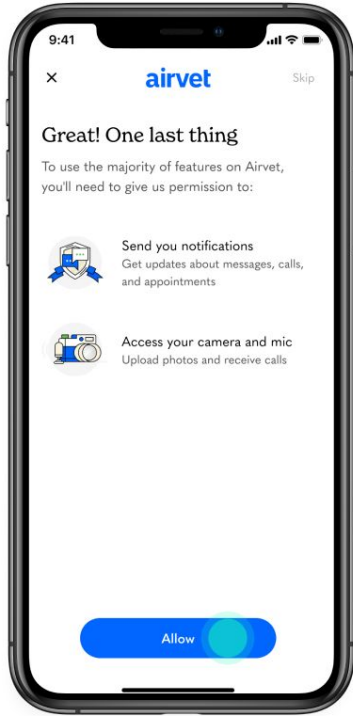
9:41

×

airvet

Skip

Great! One last thing

To use the majority of features on Airvet, you'll need to give us permission to:

Send you notifications
Get updates about messages, calls, and appointments

Access your camera and mic
Upload photos and receive calls

Allow